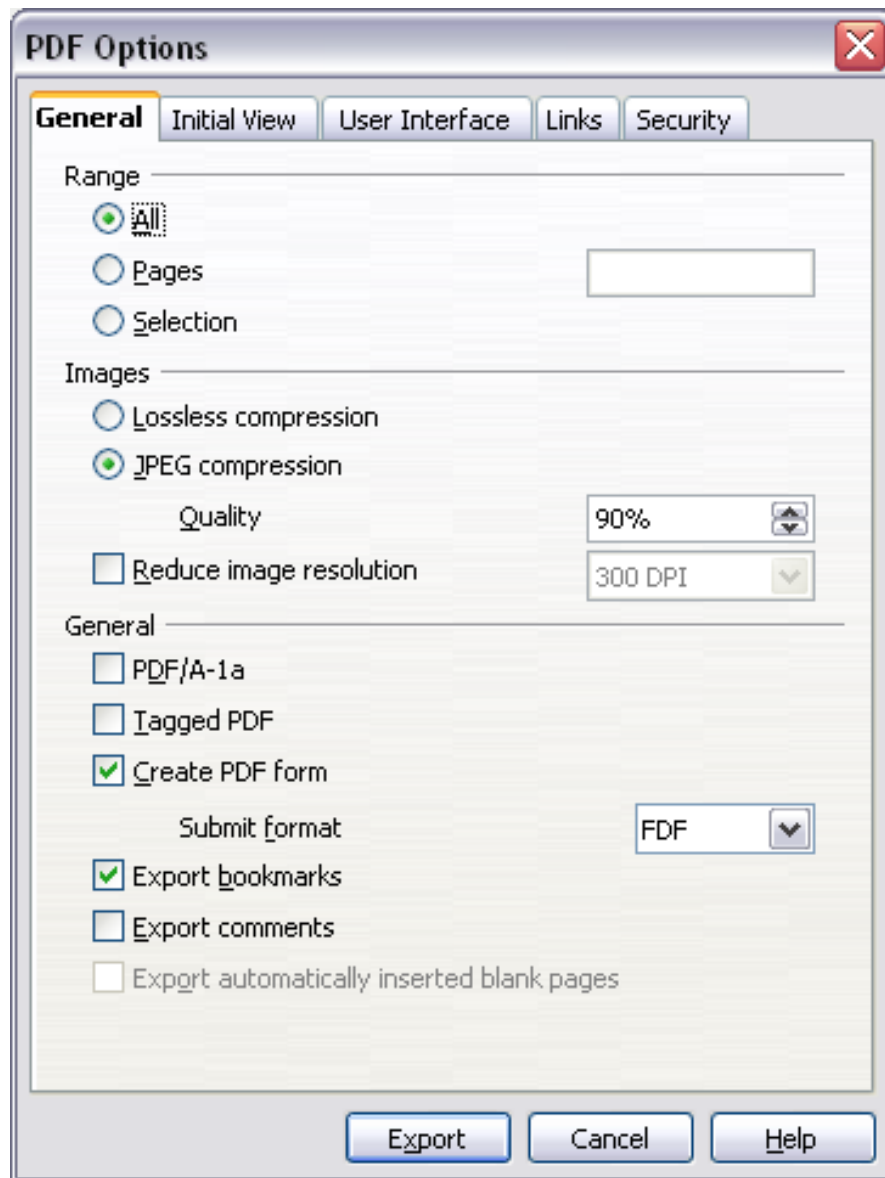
PDF Options

General | Initial View | User Interface | Links | Security

Range
All
Pages
Selection

Images
Lossless compression
JPEG compression
Quality 90%
Reduce image resolution 300 DPI

General
PDF/A-1a
Tagged PDF
Create PDF form
Submit format FDF
Export bookmarks
Export comments
Export automatically inserted blank pages

Export | Cancel | Help